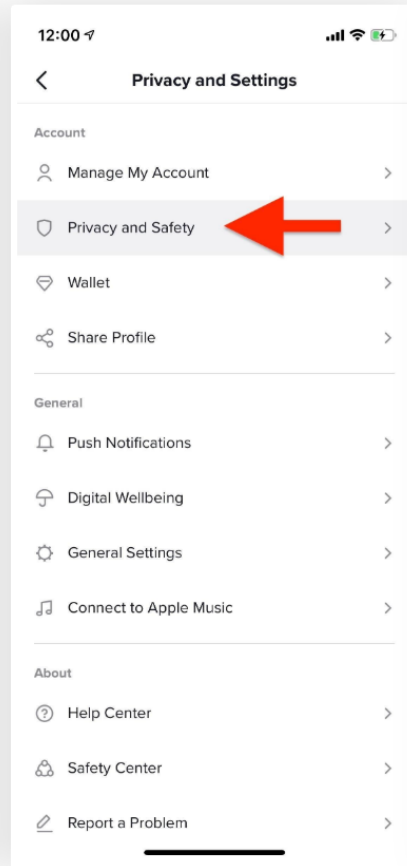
12:00

Privacy and Settings

Account

Manage My Account

Privacy and Safety

Wallet

Share Profile

General

Push Notifications

Digital Wellbeing

General Settings

Connect to Apple Music

About

Help Center

Safety Center

Report a Problem